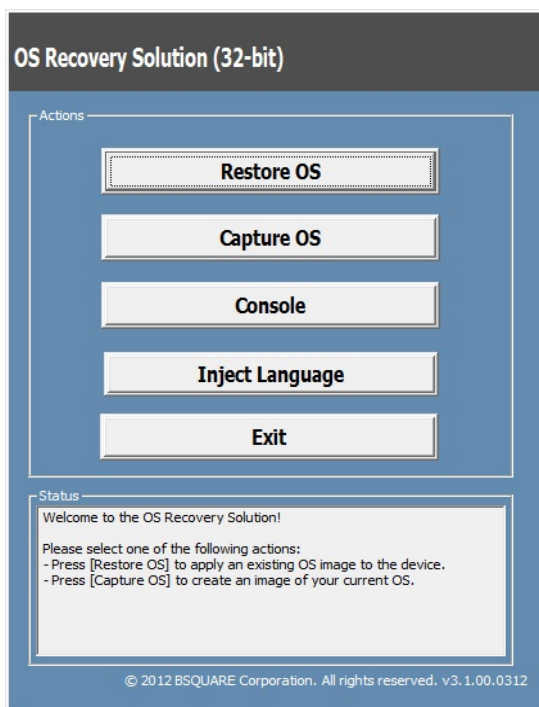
OS Recovery Solution (32-bit)

Actions

Restore OS

Capture OS

Console

Inject Language

Exit

Status

Welcome to the OS Recovery Solution!

Please select one of the following actions:
- Press [Restore OS] to apply an existing OS image to the device.
- Press [Capture OS] to create an image of your current OS.

© 2012 BSQUARE Corporation. All rights reserved. v3.1.00.0312